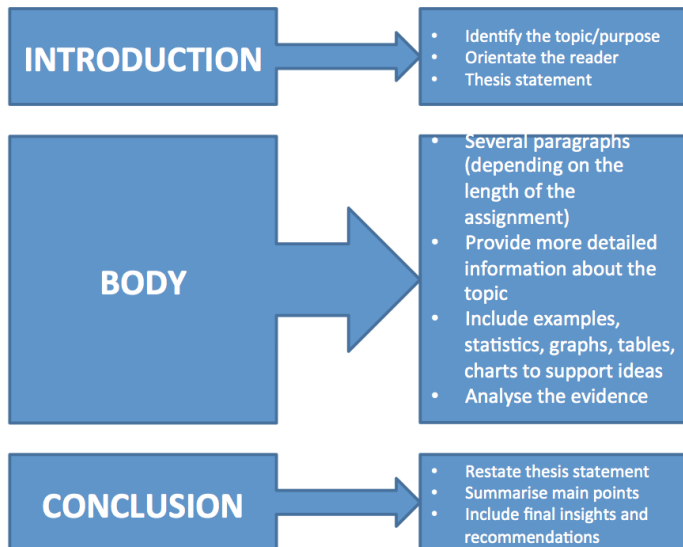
INTRODUCTION

- Identify the topic/purpose
- Orientate the reader
- Thesis statement

BODY

- Several paragraphs (depending on the length of the assignment)
- Provide more detailed information about the topic
- Include examples, statistics, graphs, tables, charts to support ideas
- Analyse the evidence

CONCLUSION

- Restate thesis statement
- Summarise main points
- Include final insights and recommendations